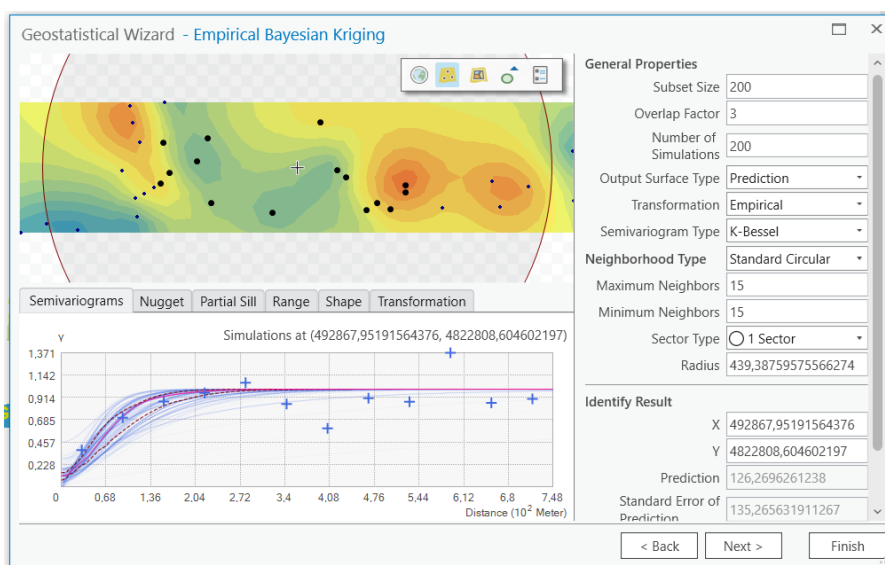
Geostatistical Wizard - Empirical Bayesian Kriging

Semivariograms | Nugget | Partial Sill | Range | Shape | Transformation

Simulations at (492867,95191564376, 4822808,604602197)

γ

1,371
1,142
0,914
0,685
0,457
0,228
0

0 0,68 1,36 2,04 2,72 3,4 4,08 4,76 5,44 6,12 6,8 7,48

Distance ($10^2$ Meter)

General Properties

Subset Size 200

Overlap Factor 3

Number of Simulations 200

Output Surface Type Prediction

Transformation Empirical

Semivariogram Type K-Bessel

Neighborhood Type Standard Circular

Maximum Neighbors 15

Minimum Neighbors 15

Sector Type 1 Sector

Radius 439,38759575566274

Identify Result

X 492867,95191564376

Y 4822808,604602197

Prediction 126,2696261238

Standard Error of Prediction 135,265631911267

< Back

Next >

Finish